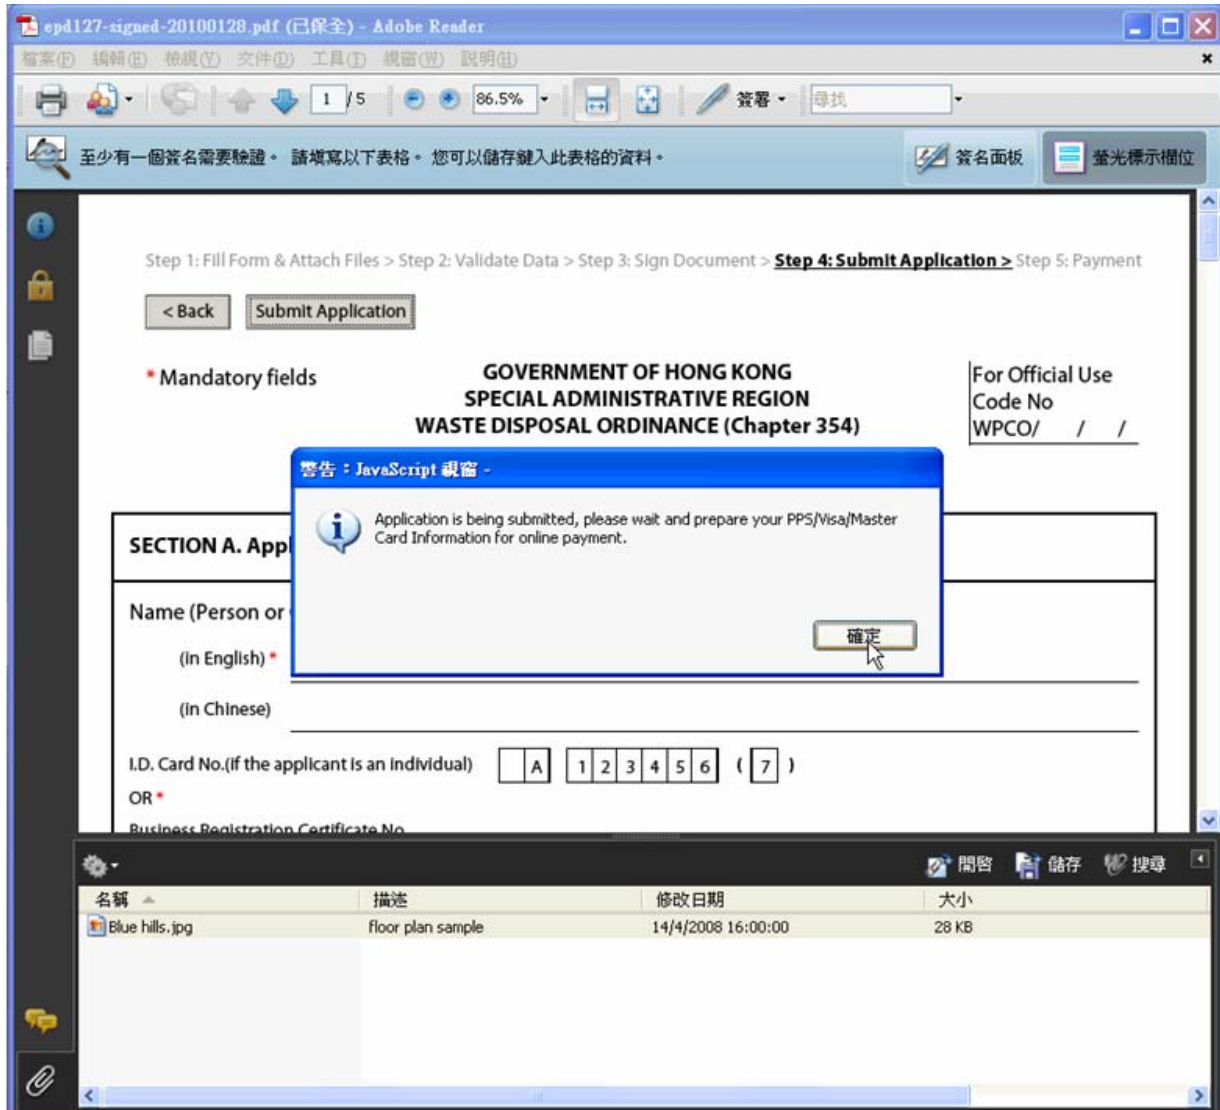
epd127-signed-20100128.pdf (已保全) - Adobe Reader

檔案(F) 編輯(E) 檢視(V) 文件(D) 工具(T) 視窗(W) 說明(H)

1 /5 86.5% 簽署 尋找

至少有一個簽名需要驗證。 請填寫以下表格。 您可以儲存鍵入此表格的資料。

簽名面板 螢光標示欄位

Step 1: Fill Form & Attach Files > Step 2: Validate Data > Step 3: Sign Document > **Step 4: Submit Application >** Step 5: Payment

< Back Submit Application

* Mandatory fields

GOVERNMENT OF HONG KONG
SPECIAL ADMINISTRATIVE REGION
WASTE DISPOSAL ORDINANCE (Chapter 354)

For Official Use
Code No
WPCO/ / /

警告：JavaScript 視窗 -

Application is being submitted, please wait and prepare your PPS/Visa/Master Card Information for online payment.

確定

SECTION A. Appl

Name (Person or

(in English) *

(in Chinese)

I.D. Card No.(if the applicant is an individual) A 1 2 3 4 5 6 ( 7 )

OR *

Business Registration Certificate No

開啓 儲存 搜尋

| 名稱 | 描述 | 修改日期 | 大小 |
|---|---|---|---|
| Blue hills.jpg | floor plan sample | 14/4/2008 16:00:00 | 28 KB |